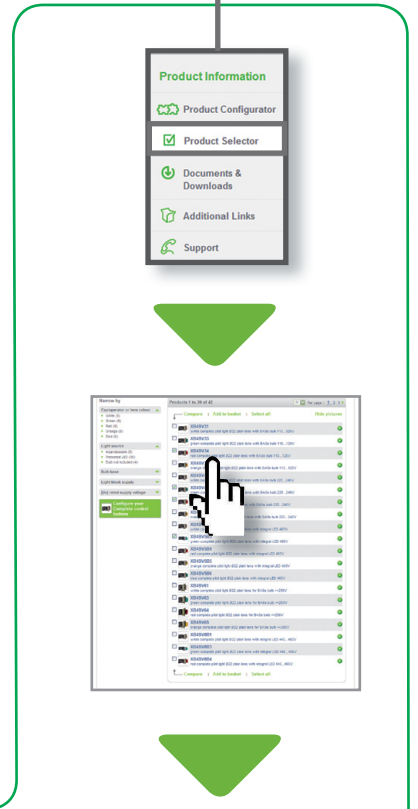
Product Information

Product Configurator

Product Selector

Documents & Downloads

Additional Links

Support

Narrow by

Products 1 to 20 of 40

Compare | Add to basket | Select all

Hide pictures

Compare | Add to basket | Select all

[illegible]